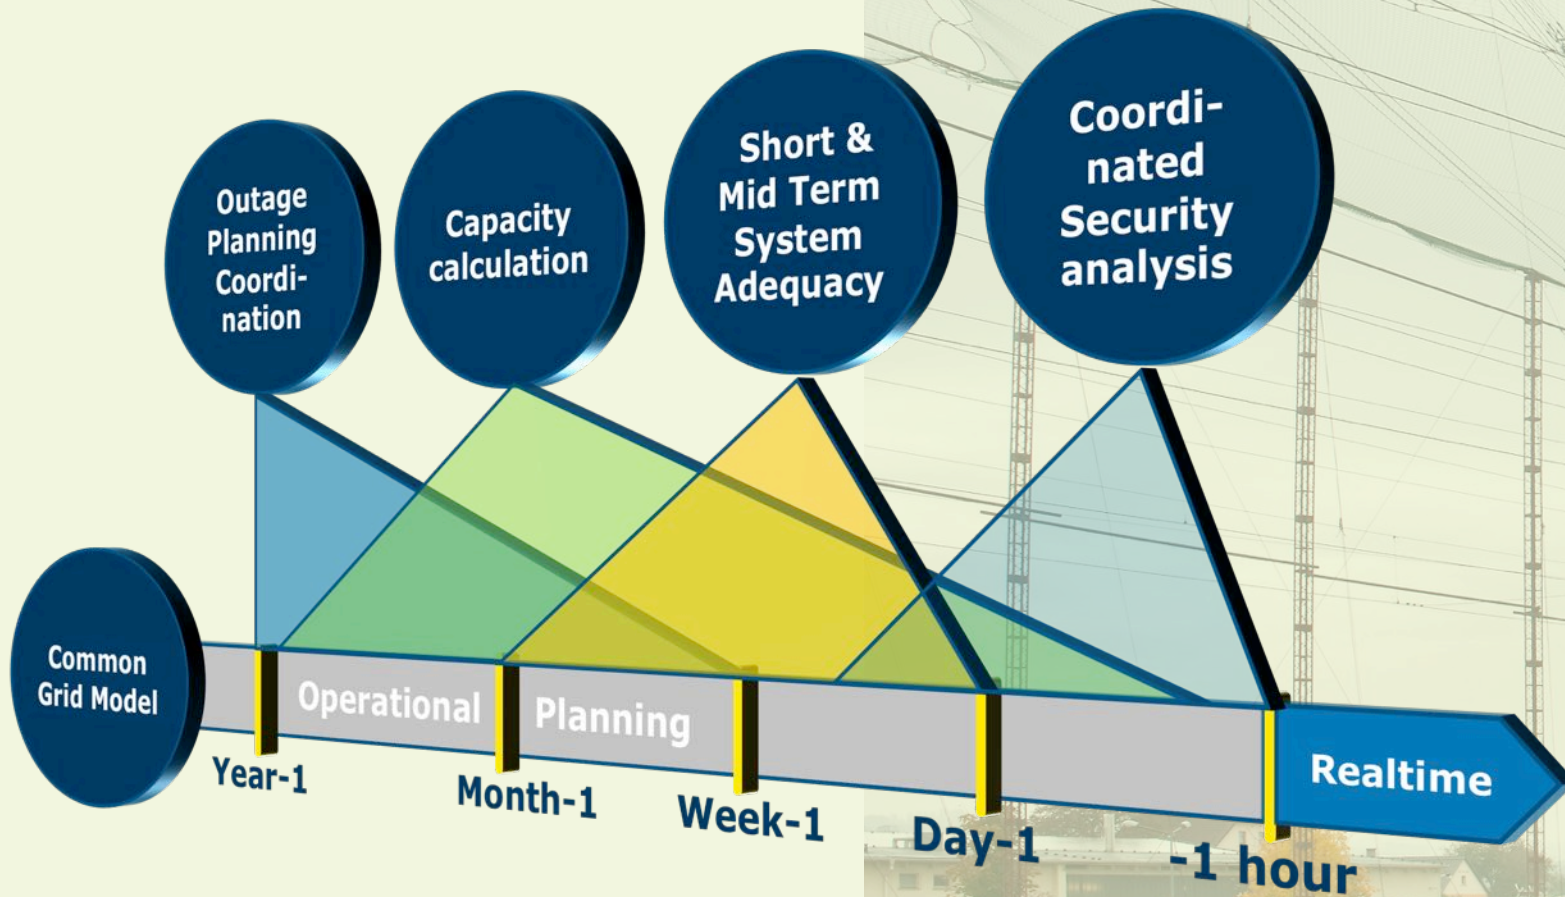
Outage Planning Coordination

Capacity calculation

Short & Mid Term System Adequacy

Coordinated Security analysis

Common Grid Model

Operational Planning

Realtime

Year-1

Month-1

Week-1

Day-1

-1 hour